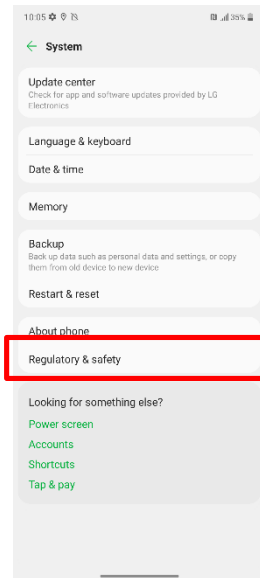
10:05

35%

System

Update center
Check for app and software updates provided by LG Electronics

Language & keyboard

Date & time

Memory

Backup
Back up data such as personal data and settings, or copy them from old device to new device

Restart & reset

About phone

Regulatory & safety

Looking for something else?

Power screen

Accounts

Shortcuts

Tap & pay